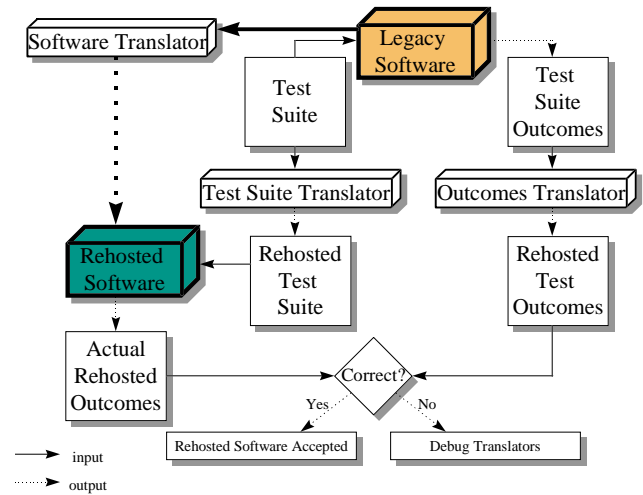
Software Translator

Legacy Software

Test Suite

Test Suite Outcomes

Test Suite Translator

Outcomes Translator

Rehosted Software

Rehosted Test Suite

Rehosted Test Outcomes

Actual Rehosted Outcomes

Correct?

Yes

No

Rehosted Software Accepted

Debug Translators

input

output